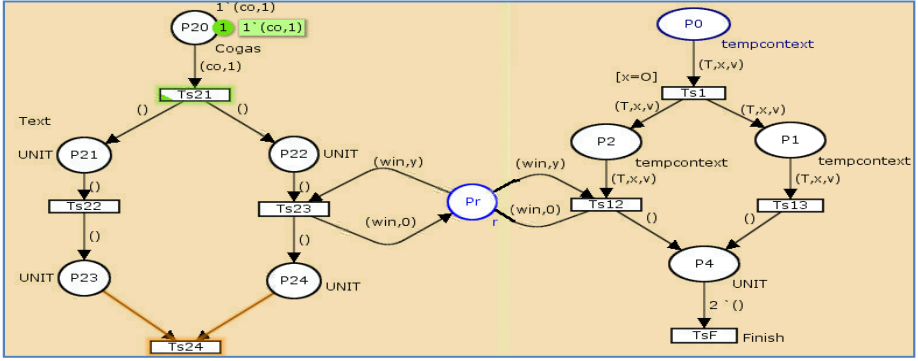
1`(co,1)
P20
1
1`(co,1)
Cogas
(co,1)
Ts21
()
()
Text
UNIT
P21
P22
UNIT
()
()
Ts22
Ts23
()
()
UNIT
P23
P24
UNIT
Ts24
(win,y)
(win,0)
Pr
r
(win,y)
(win,0)
P0
tempcontext
[x=O]
(T,x,v)
Ts1
(T,x,v)
(T,x,v)
P2
P1
tempcontext
tempcontext
(T,x,v)
(T,x,v)
Ts12
Ts13
()
()
P4
UNIT
2`()
TsF
Finish